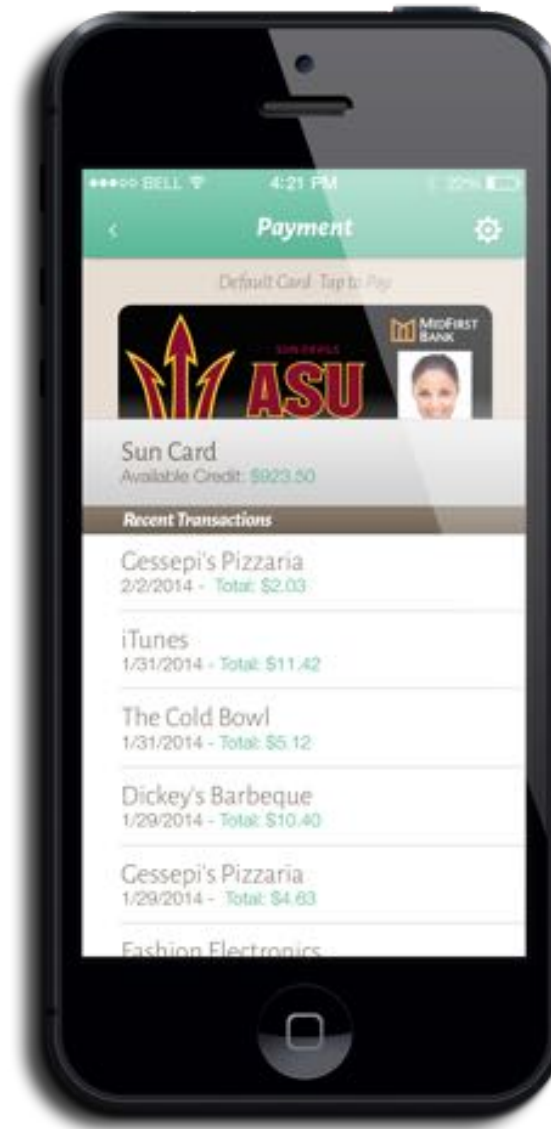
●●●○○ BELL 4:21 PM 22%

<

Payment

Default Card. Tap to Pay

SUN DEVILS

ASU

MIDFIRST BANK

Sun Card
Available Credit: $923.50

Recent Transactions

Gessepi's Pizzaria
2/2/2014 - Total: $2.03

iTunes
1/31/2014 - Total: $11.42

The Cold Bowl
1/31/2014 - Total: $5.12

Dickey's Barbeque
1/29/2014 - Total: $10.40

Gessepi's Pizzaria
1/29/2014 - Total: $4.63

Fashion Electronics